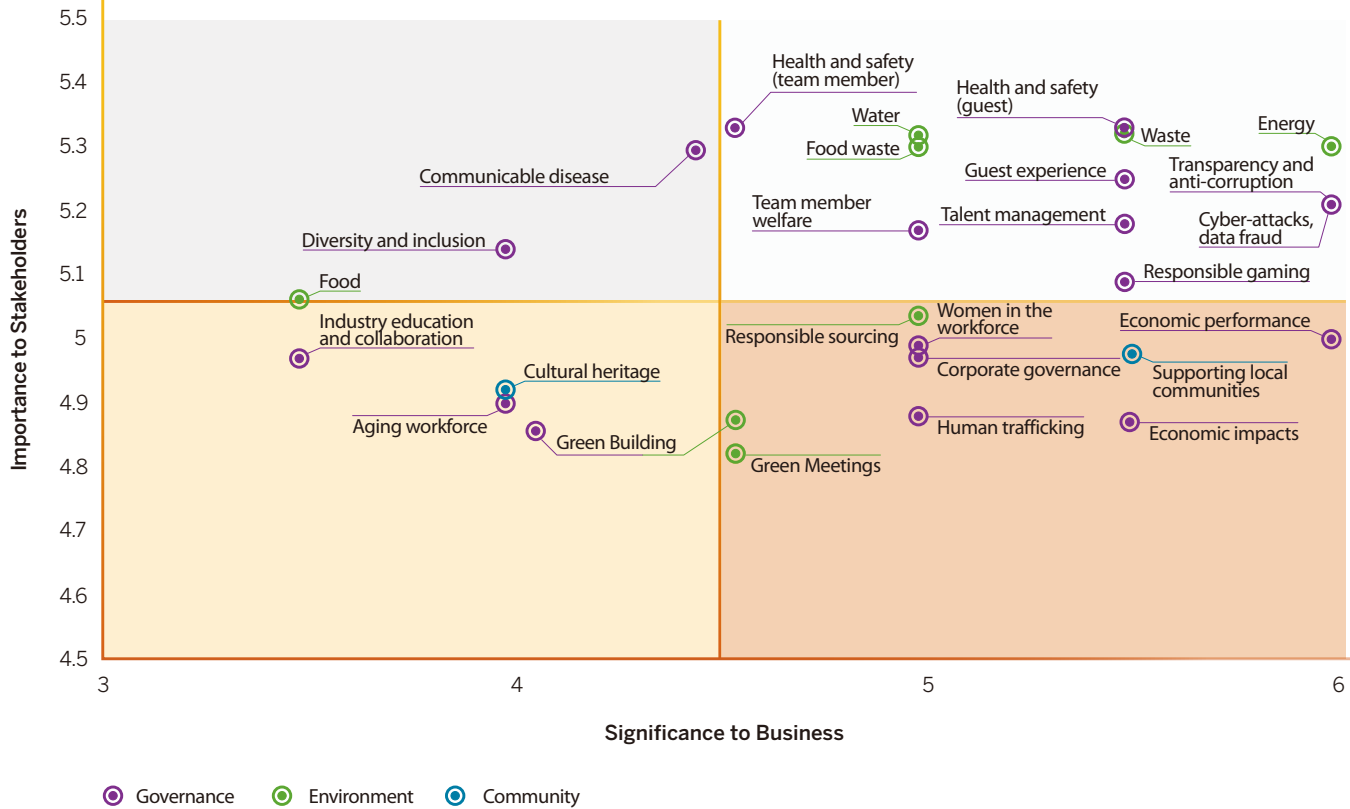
5.5
5.4
5.3
5.2
5.1
5
4.9
4.8
4.7
4.6
4.5

Importance to Stakeholders

Health and safety (team member)
Health and safety (guest)
Water
Waste
Energy
Food waste
Communicable disease
Guest experience
Transparency and anti-corruption
Team member welfare
Talent management
Cyber-attacks, data fraud
Diversity and inclusion
Responsible gaming
Food
Women in the workforce
Industry education and collaboration
Responsible sourcing
Economic performance
Cultural heritage
Corporate governance
Supporting local communities
Aging workforce
Human trafficking
Economic impacts
Green Building
Green Meetings

3
4
5
6

Significance to Business

Governance
Environment
Community